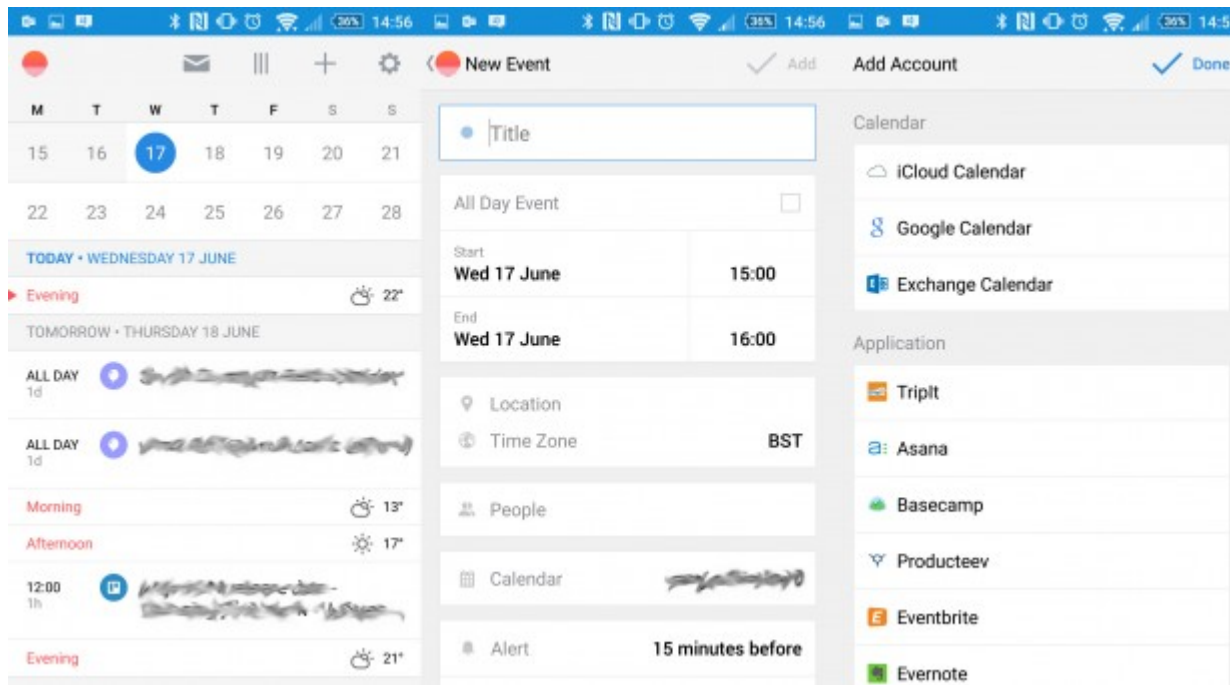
36% 14:56

M T W T F S S
15 16 17 18 19 20 21
22 23 24 25 26 27 28

TODAY • WEDNESDAY 17 JUNE
Evening 22°
TOMORROW • THURSDAY 18 JUNE
ALL DAY 1d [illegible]
ALL DAY 1d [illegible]
Morning 13°
Afternoon 17°
12:00 1h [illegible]
Evening 21°

35% 14:56

New Event
Add
Title
All Day Event
Start
Wed 17 June 15:00
End
Wed 17 June 16:00
Location
Time Zone BST
People
Calendar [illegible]
Alert 15 minutes before

14:5

Add Account
Done
Calendar
iCloud Calendar
Google Calendar
Exchange Calendar
Application
TripIt
Asana
Basecamp
Producteev
Eventbrite
Evernote